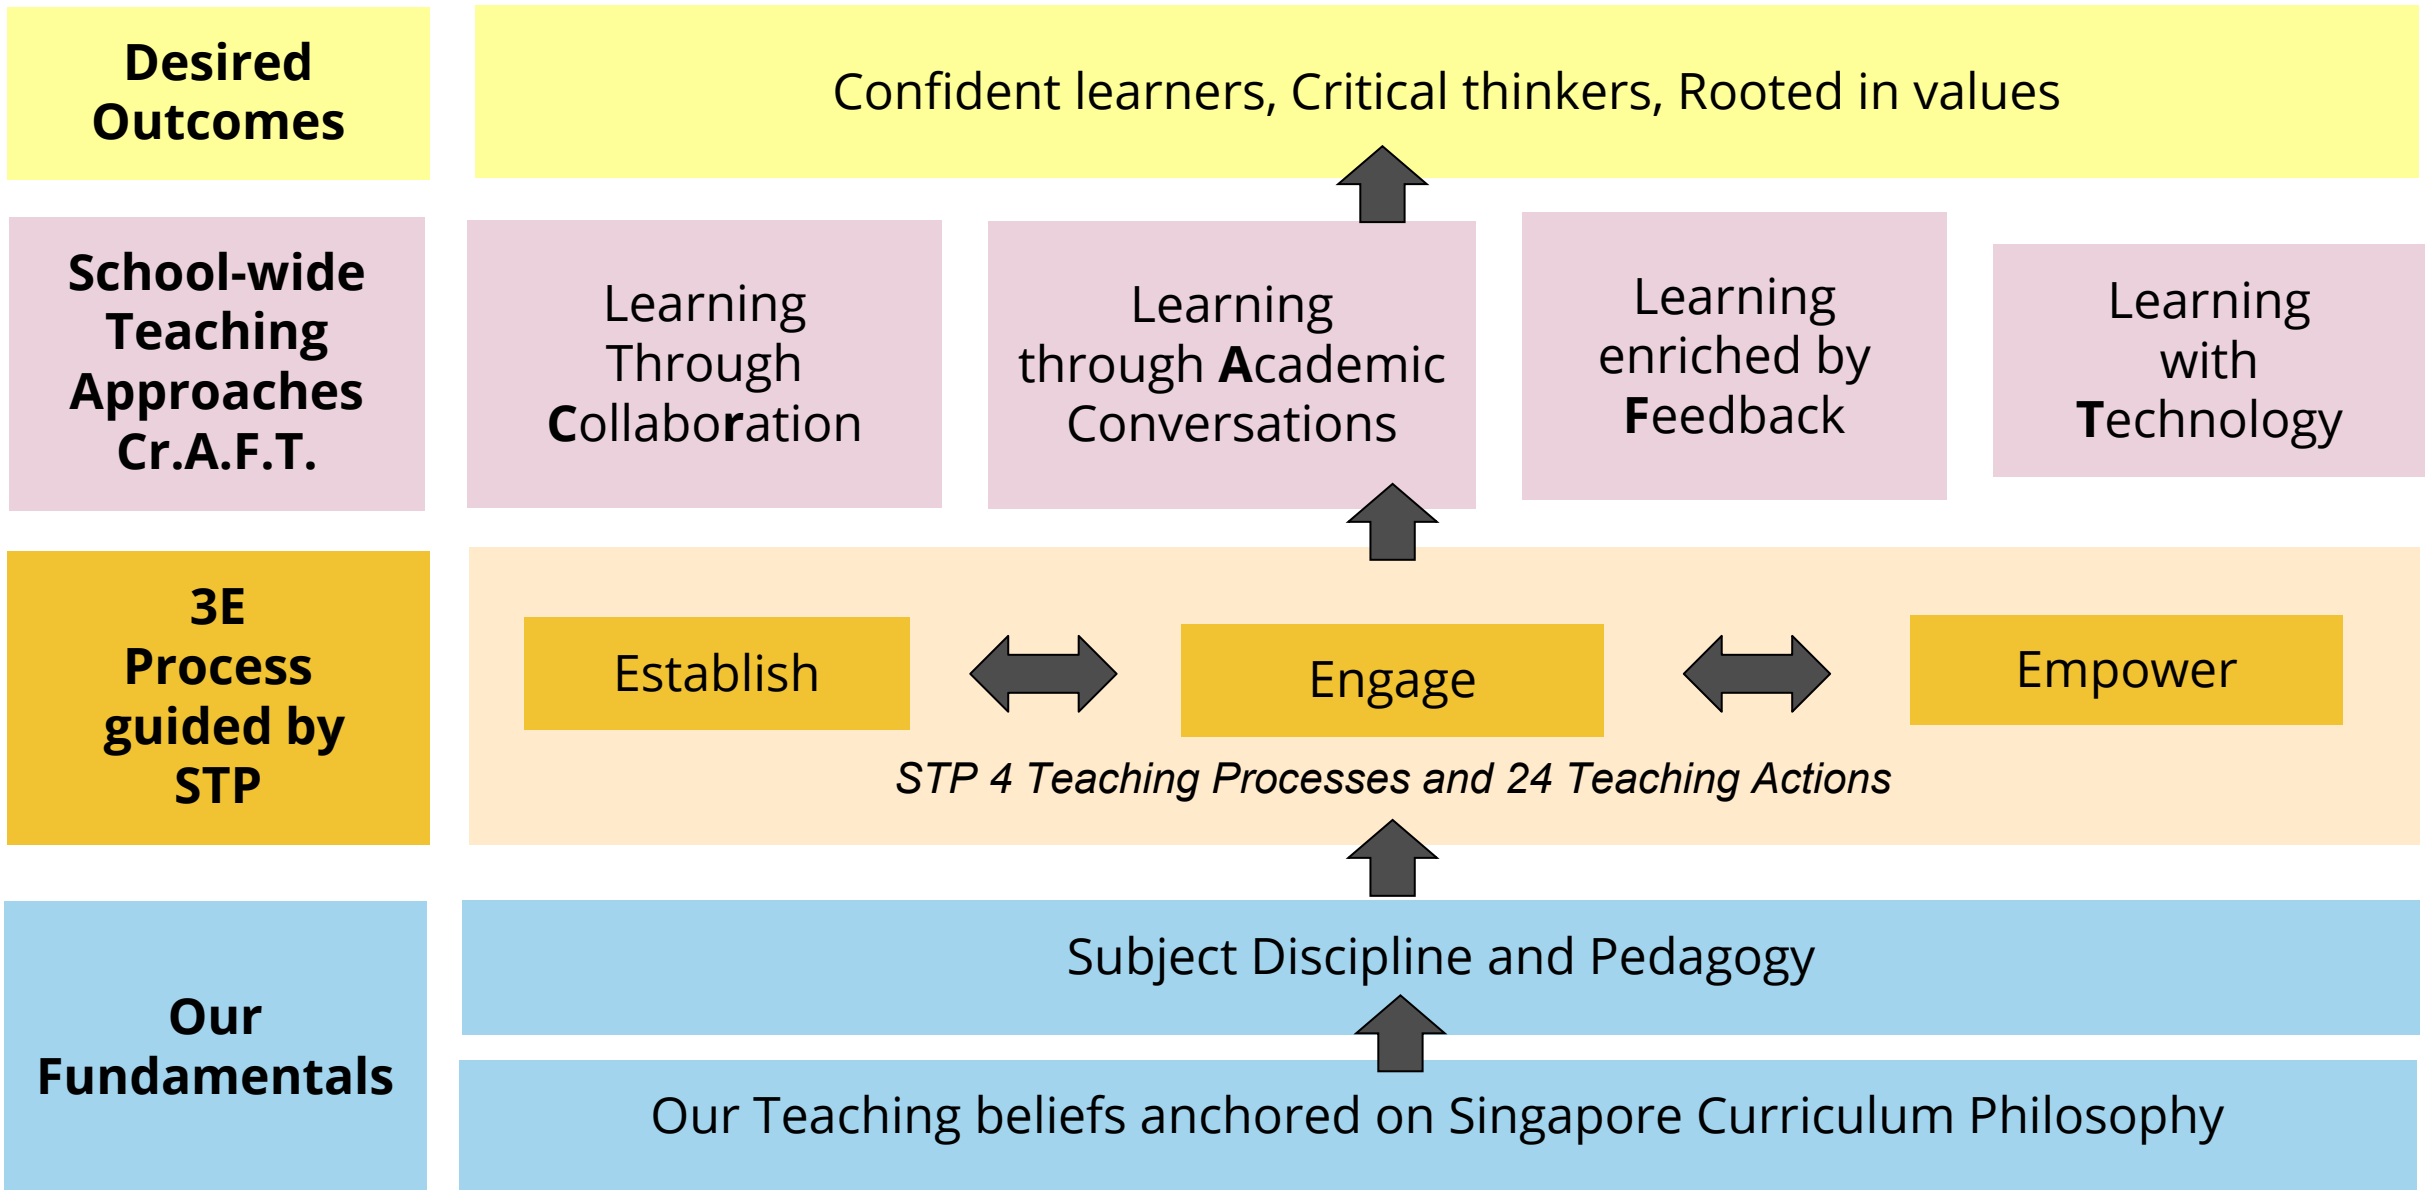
Desired Outcomes

Confident learners, Critical thinkers, Rooted in values

School-wide Teaching Approaches Cr.A.F.T.

Learning Through Collaboration

Learning through Academic Conversations

Learning enriched by Feedback

Learning with Technology

3E Process guided by STP

Establish

Engage

Empower

STP 4 Teaching Processes and 24 Teaching Actions

Our Fundamentals

Subject Discipline and Pedagogy

Our Teaching beliefs anchored on Singapore Curriculum Philosophy